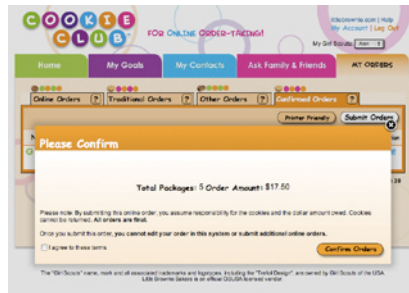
COOKIE CLUB

FOR ONLINE ORDER-TAKING!

KSebbie@s.com | Help
My Account | Log Out

My Girl Scouts: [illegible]

Home

My Goals

My Contacts

Ask Family & Friends

MY ORDERS

Online Orders ?

Traditional Orders ?

Other Orders ?

Confirmed Orders ?

Printer Friendly

Submit Orders

Please Confirm

Total Packages: 5 Order Amount: $17.50

Please note: By submitting this online order, you assume responsibility for the cookies and the dollar amount owed. Cookies cannot be returned. All orders are final.

Once you submit this order, you cannot edit your order in this system or submit additional online orders.

I agree to these terms

Confirm Orders

The "Girl Scouts" name, mark and all associated trademarks and logotypes, including the "Trefoil Design", are owned by Girl Scouts of the USA. Little Brownie Bakers is an official GSUSA licensed vendor.